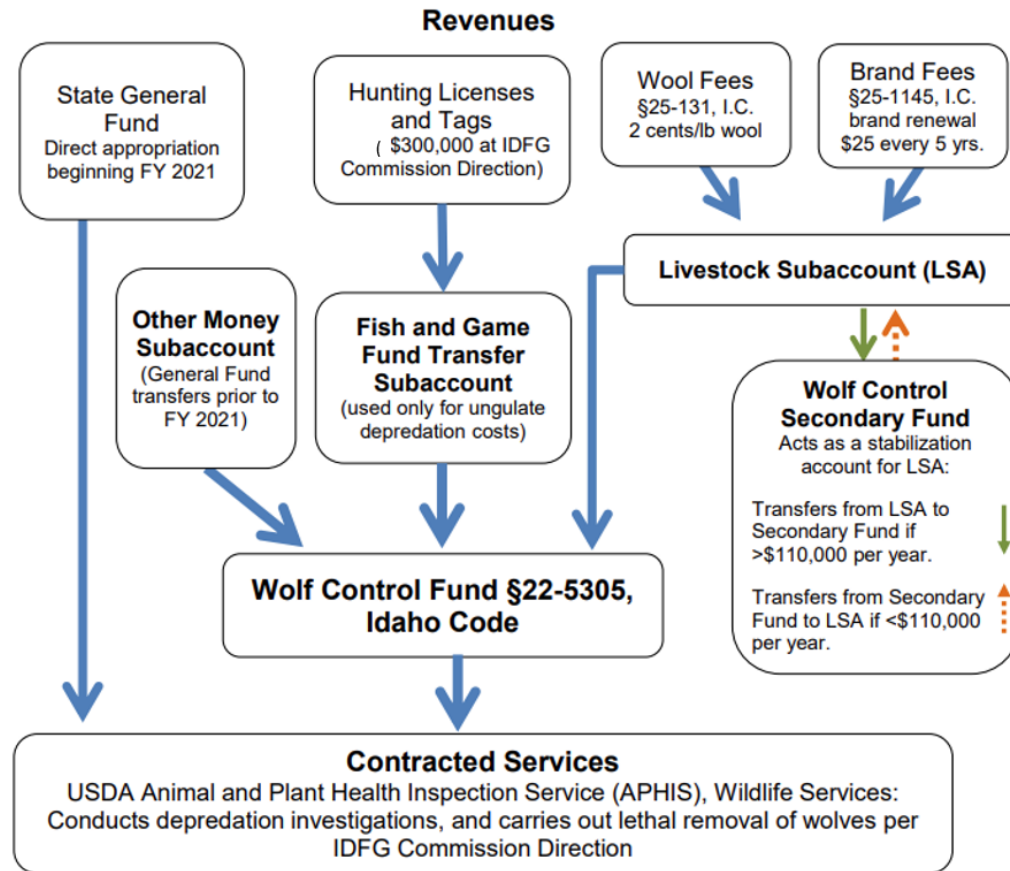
Revenues

State General Fund
Direct appropriation beginning FY 2021

Hunting Licenses and Tags
( $300,000 at IDFG Commission Direction)

Wool Fees
§25-131, I.C.
2 cents/lb wool

Brand Fees
§25-1145, I.C.
brand renewal
$25 every 5 yrs.

Livestock Subaccount (LSA)

Other Money Subaccount
(General Fund transfers prior to FY 2021)

Fish and Game Fund Transfer Subaccount
(used only for ungulate depredation costs)

Wolf Control Secondary Fund
Acts as a stabilization account for LSA:

Transfers from LSA to Secondary Fund if >$110,000 per year.

Transfers from Secondary Fund to LSA if <$110,000 per year.

Wolf Control Fund §22-5305, Idaho Code

Contracted Services
USDA Animal and Plant Health Inspection Service (APHIS), Wildlife Services: Conducts depredation investigations, and carries out lethal removal of wolves per IDFG Commission Direction